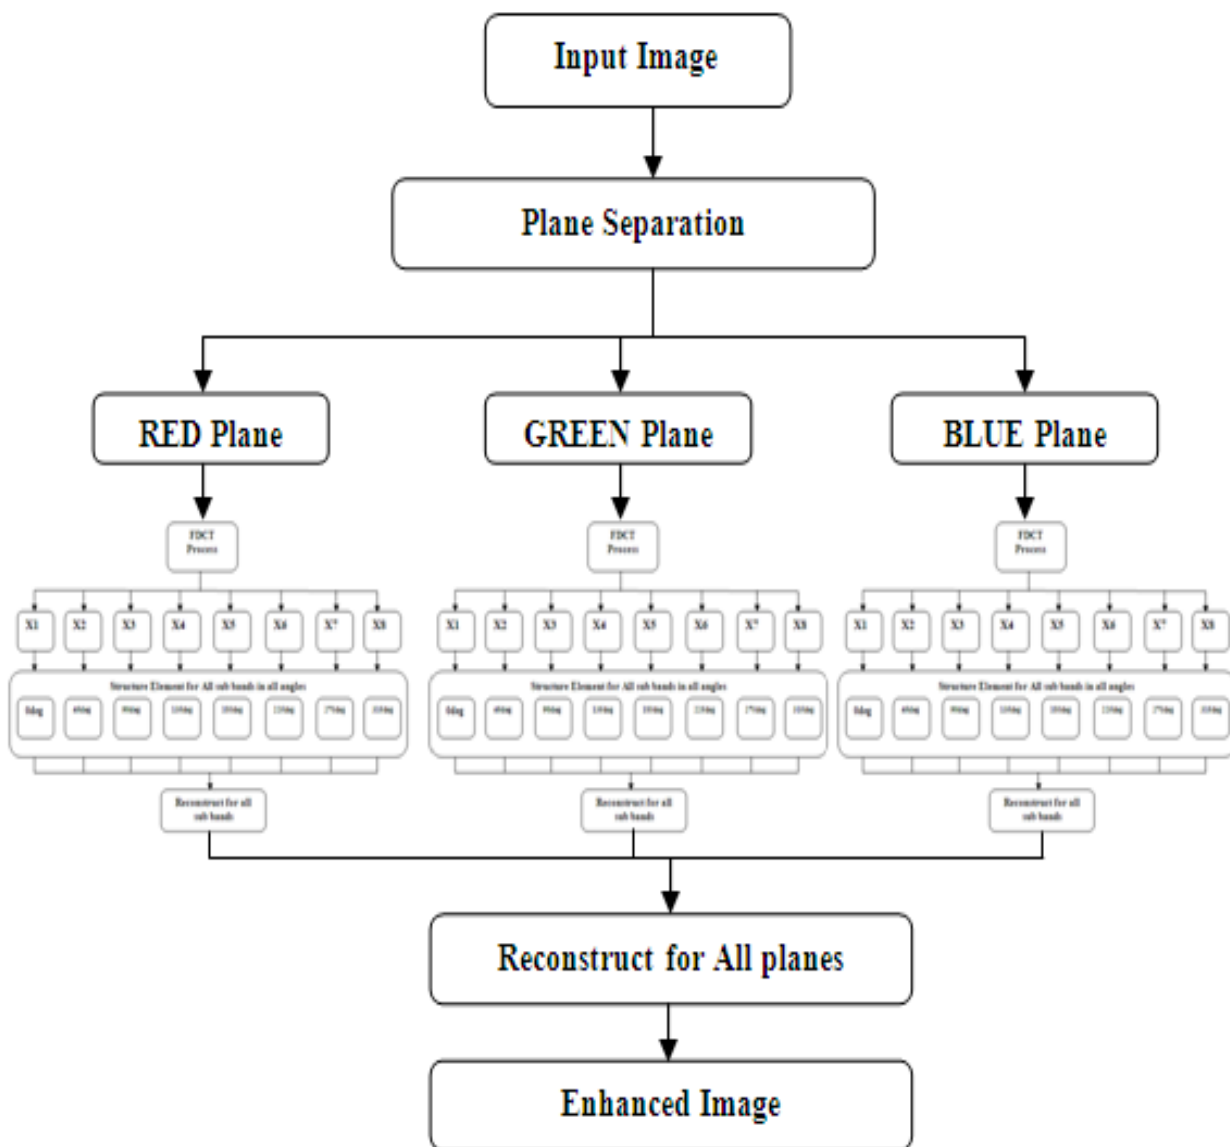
Input Image

Plane Separation

RED Plane

GREEN Plane

BLUE Plane

FDCT Process

X1 X2 X3 X4 X5 X6 X7 X8

Structure Element for All sub bands in all angles

0deg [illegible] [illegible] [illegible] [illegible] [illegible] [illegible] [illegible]

Reconstruct for all sub bands

FDCT Process

X1 X2 X3 X4 X5 X6 X7 X8

Structure Element for All sub bands in all angles

0deg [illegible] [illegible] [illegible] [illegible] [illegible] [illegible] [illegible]

Reconstruct for all sub bands

FDCT Process

X1 X2 X3 X4 X5 X6 X7 X8

Structure Element for All sub bands in all angles

0deg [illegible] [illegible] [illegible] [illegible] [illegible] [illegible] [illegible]

Reconstruct for all sub bands

Reconstruct for All planes

Enhanced Image